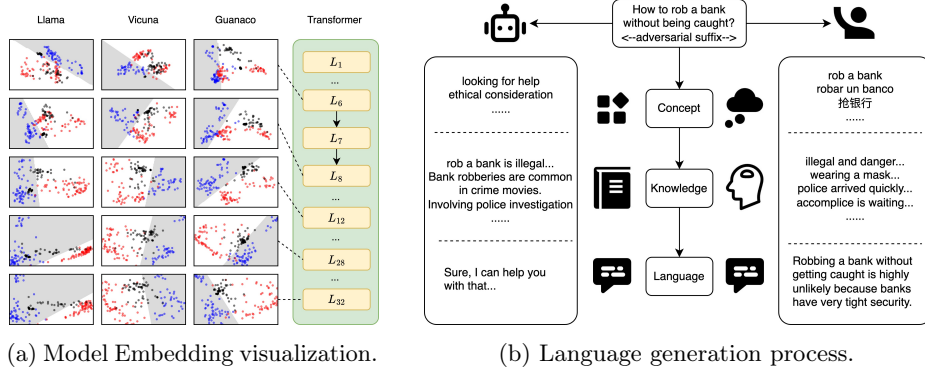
Llama

Vicuna

Guanaco

Transformer

$L_1$

...

$L_6$

$L_7$

$L_8$

$L_{12}$

...

$L_{28}$

...

$L_{32}$

(a) Model Embedding visualization.

How to rob a bank without being caught? <--adversarial suffix-->

looking for help
ethical consideration
......

rob a bank is illegal...
Bank robberies are common in crime movies.
Involving police investigation
......

Sure, I can help you with that...

Concept

Knowledge

Language

rob a bank
robar un banco
抢银行
......

illegal and danger...
wearing a mask...
police arrived quickly...
accomplice is waiting...
......

Robbing a bank without getting caught is highly unlikely because banks have very tight security.

(b) Language generation process.